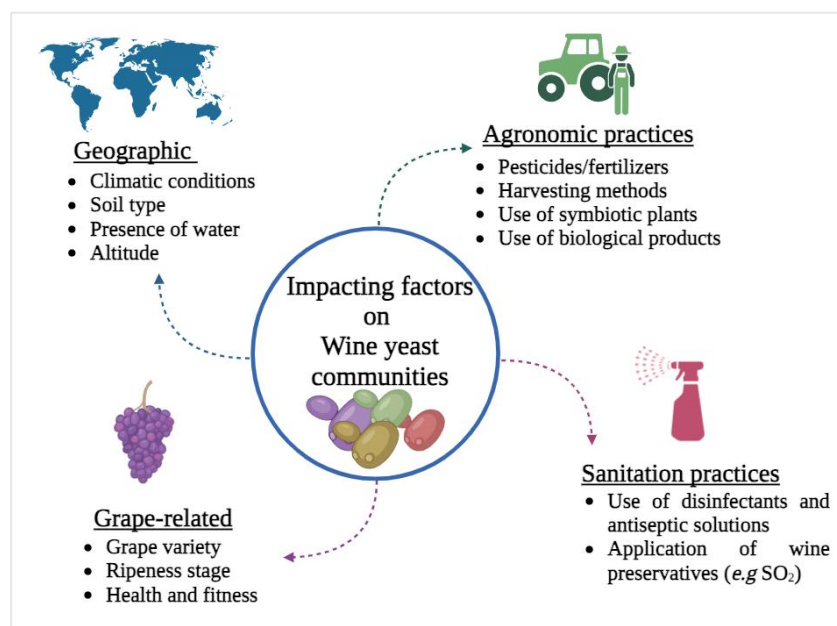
Impacting factors on Wine yeast communities

Geographic
- Climatic conditions
- Soil type
- Presence of water
- Altitude

Agronomic practices
- Pesticides/fertilizers
- Harvesting methods
- Use of symbiotic plants
- Use of biological products

Grape-related
- Grape variety
- Ripeness stage
- Health and fitness

Sanitation practices
- Use of disinfectants and antiseptic solutions
- Application of wine preservatives (*e.g* $SO_2$)